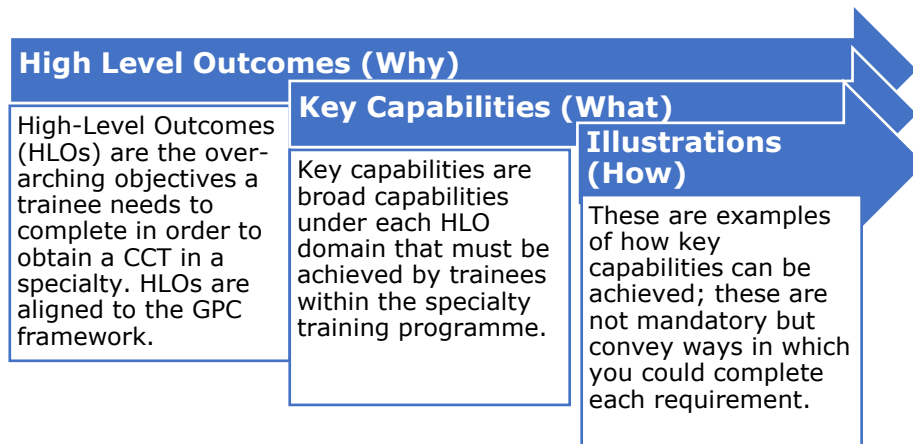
High Level Outcomes (Why)

High-Level Outcomes (HLOs) are the over-arching objectives a trainee needs to complete in order to obtain a CCT in a specialty. HLOs are aligned to the GPC framework.

Key Capabilities (What)

Key capabilities are broad capabilities under each HLO domain that must be achieved by trainees within the specialty training programme.

Illustrations (How)

These are examples of how key capabilities can be achieved; these are not mandatory but convey ways in which you could complete each requirement.